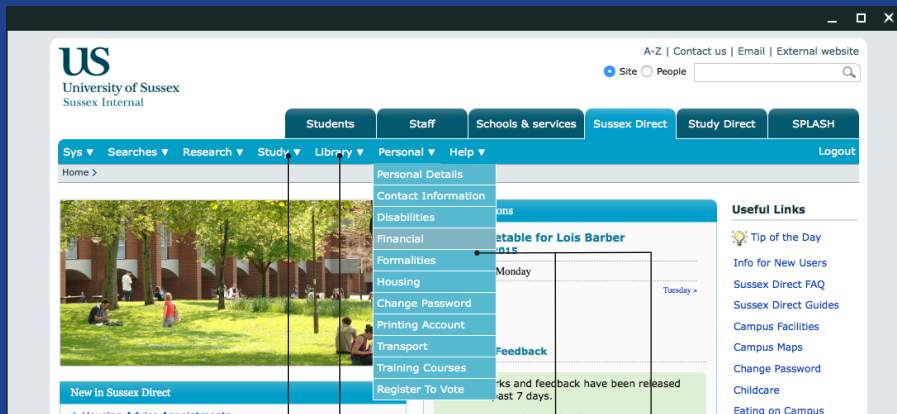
US
University of Sussex
Sussex Internal

A-Z | Contact us | Email | External website

Site People

Students | Staff | Schools & services | Sussex Direct | Study Direct | SPLASH

Sys ▼ Searches ▼ Research ▼ Study ▼ Library ▼ Personal ▼ Help ▼ Logout

Home >

Personal Details
Contact Information
Disabilities
Financial
Formalities
Housing
Change Password
Printing Account
Transport
Training Courses
Register To Vote

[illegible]ons

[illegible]etable for Lois Barber
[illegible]015
Monday
Tuesday »

Feedback

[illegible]rks and feedback have been released
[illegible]ast 7 days.

New in Sussex Direct

Useful Links
Tip of the Day
Info for New Users
Sussex Direct FAQ
Sussex Direct Guides
Campus Facilities
Campus Maps
Change Password
Childcare
Eating on Campus